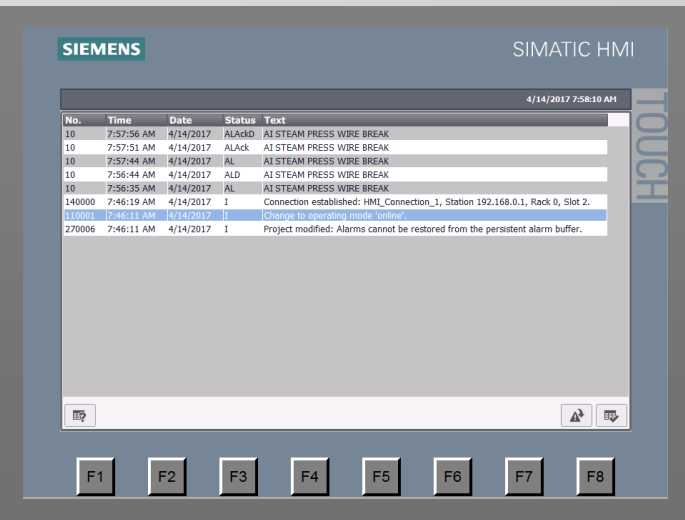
SIEMENS

SIMATIC HMI

TOUCH

4/14/2017 7:58:10 AM

| No. | Time | Date | Status | Text |
|---|---|---|---|---|
| 10 | 7:57:56 AM | 4/14/2017 | ALAckD | AI STEAM PRESS WIRE BREAK |
| 10 | 7:57:51 AM | 4/14/2017 | ALAck | AI STEAM PRESS WIRE BREAK |
| 10 | 7:57:44 AM | 4/14/2017 | AL | AI STEAM PRESS WIRE BREAK |
| 10 | 7:56:44 AM | 4/14/2017 | ALD | AI STEAM PRESS WIRE BREAK |
| 10 | 7:56:35 AM | 4/14/2017 | AL | AI STEAM PRESS WIRE BREAK |
| 140000 | 7:46:19 AM | 4/14/2017 | I | Connection established: HMI_Connection_1, Station 192.168.0.1, Rack 0, Slot 2. |
| 110001 | 7:46:11 AM | 4/14/2017 | I | Change to operating mode 'online'. |
| 270006 | 7:46:11 AM | 4/14/2017 | I | Project modified: Alarms cannot be restored from the persistent alarm buffer. |

F1 F2 F3 F4 F5 F6 F7 F8